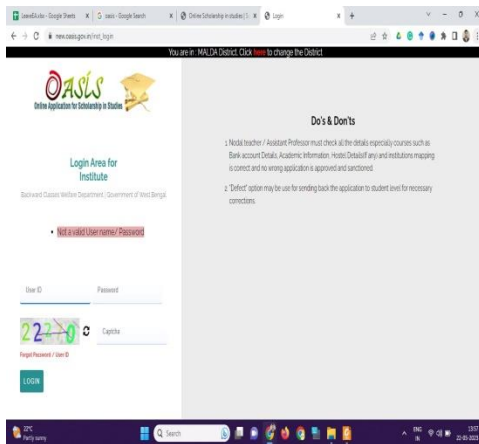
Leave&Lcks - Google Sheets | oasis - Google Search | Online Scholarship in studies | Login

new.oasis.gov.in/inst_login

You are in : MALDA District. Click here to change the District

OASIS
Online Application for Scholarship in Studies

Login Area for Institute

Backward Classes Welfare Department, Government of West Bengal

• Not a valid User name/ Password

User ID

Password

2270

Captcha

Forgot Password / User ID

LOGIN

Do's & Don'ts

1. Nodal teacher / Assistant Professor must check all the details especially courses such as Bank account Details, Academic Information, Hostel Details(if any) and institutions mapping is correct and no wrong application is approved and sanctioned

2. "Defect" option may be use for sending back the application to student level for necessary corrections.

22°C
Partly sunny

Search

ENG IN

13:57
22-03-2023